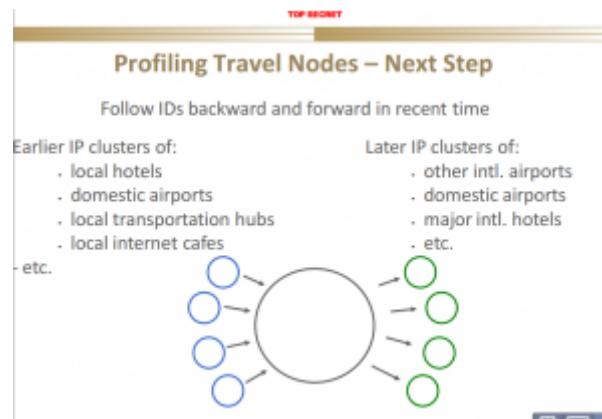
TOP SECRET

Profiling Travel Nodes – Next Step

Follow IDs backward and forward in recent time

Earlier IP clusters of:
- local hotels
- domestic airports
- local transportation hubs
- local internet cafes
- etc.

Later IP clusters of:
- other intl. airports
- domestic airports
- major intl. hotels
- etc.